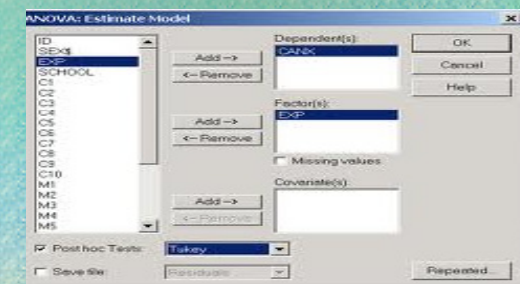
ANOVA: Estimate Model

ID
SEX$
EXP
SCHOOL
C1
C2
C3
C4
C5
C6
C7
C8
C9
C10
M1
M2
M3
M4
M5

Add ->
<- Remove

Dependent(s):
CANX

OK
Cancel
Help

Add ->
<- Remove

Factor(s):
EXP

Missing values

Add ->
<- Remove

Covariate(s):

Post hoc Tests: Tukey

Save file: Residuals

Repeated...